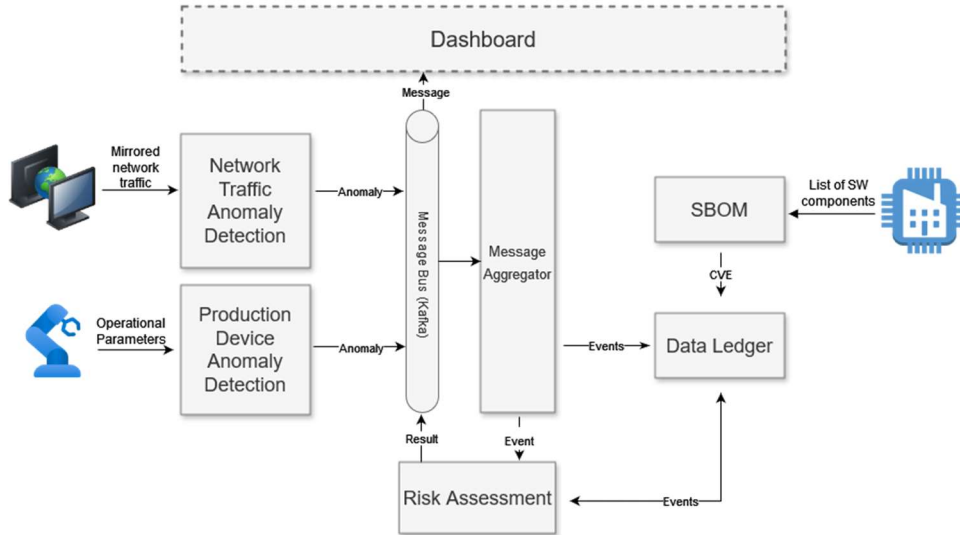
Dashboard

Message

Mirrored network traffic

Network Traffic Anomaly Detection

Anomaly

Message Bus (Kafka)

Message Aggregator

List of SW components

SBOM

CVE

Operational Parameters

Production Device Anomaly Detection

Anomaly

Events

Data Ledger

Result

Event

Risk Assessment

Events